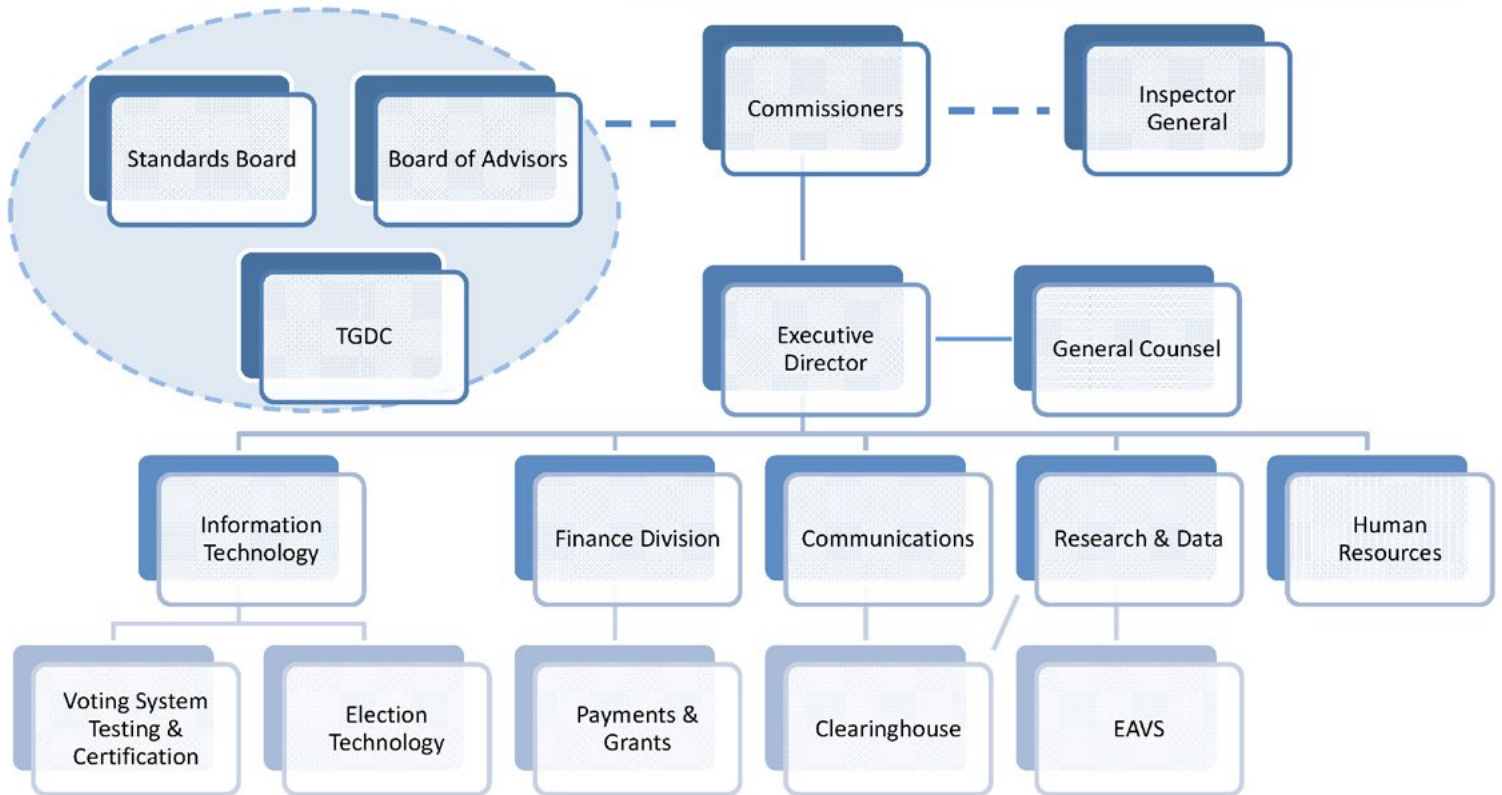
Standards Board

Board of Advisors

TGDC

Commissioners

Inspector General

Executive Director

General Counsel

Information Technology

Finance Division

Communications

Research & Data

Human Resources

Voting System Testing & Certification

Election Technology

Payments & Grants

Clearinghouse

EAVS